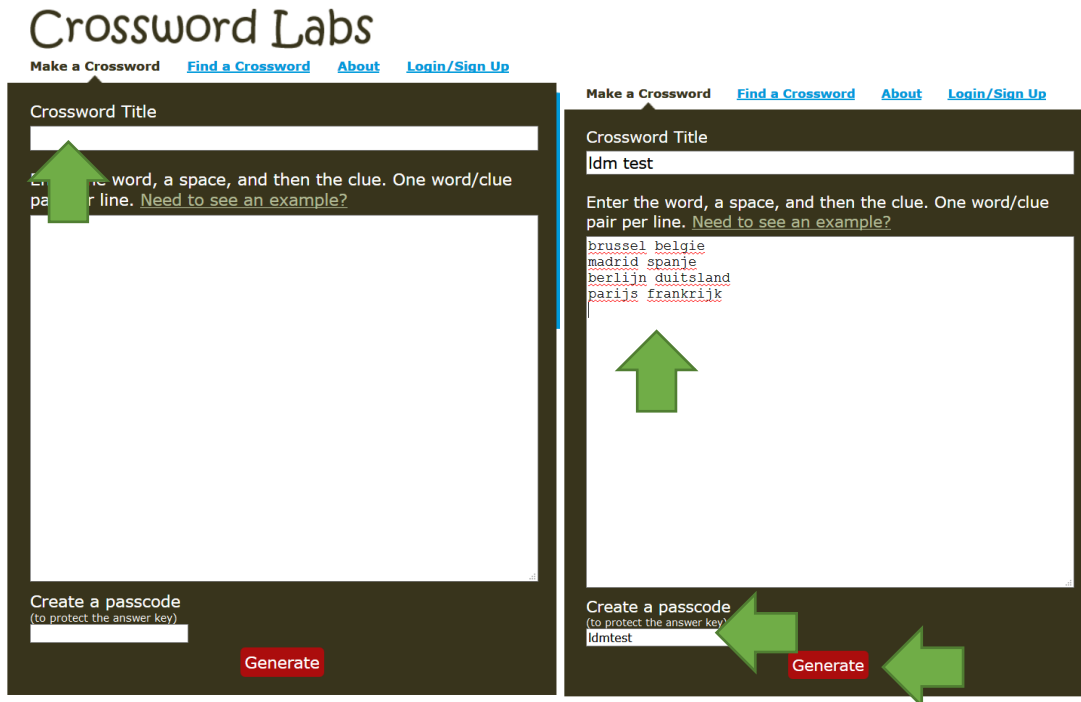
Crossword Labs

Make a Crossword Find a Crossword About Login/Sign Up

Crossword Title

En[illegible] word, a space, and then the clue. One word/clue pa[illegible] line. Need to see an example?

Create a passcode
(to protect the answer key)

Generate

Make a Crossword Find a Crossword About Login/Sign Up

Crossword Title

ldm test

Enter the word, a space, and then the clue. One word/clue pair per line. Need to see an example?

brussel belgie
madrid spanje
berlijn duitsland
parijs frankrijk

Create a passcode
(to protect the answer key)

ldmtest

Generate